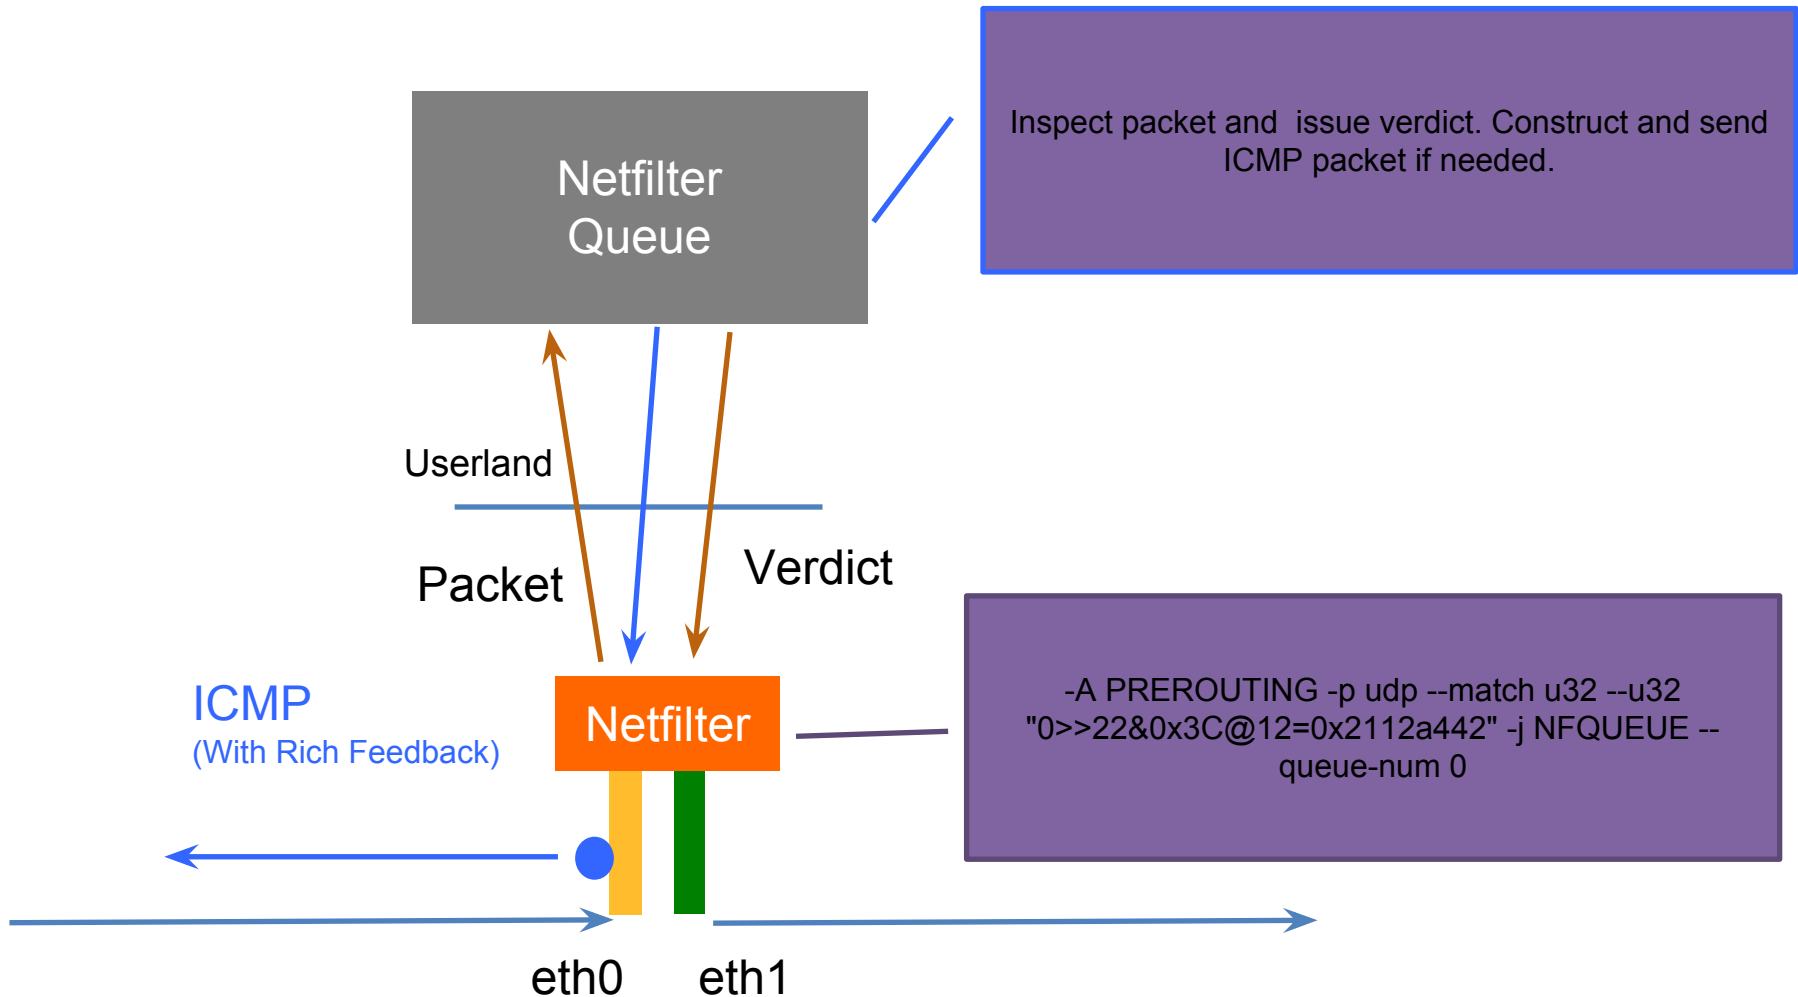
Netfilter Queue

Inspect packet and issue verdict. Construct and send ICMP packet if needed.

Userland

Packet

Verdict

ICMP
(With Rich Feedback)

Netfilter

-A PREROUTING -p udp --match u32 --u32 "0>>22&0x3C@12=0x2112a442" -j NFQUEUE --queue-num 0

eth0

eth1